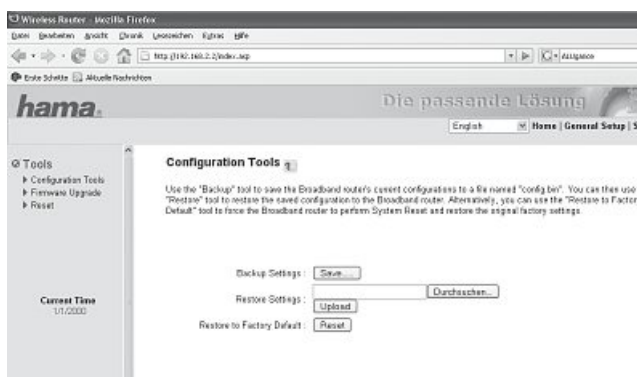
Wireless Router - Mozilla Firefox

Datei Bearbeiten Ansicht Chronik Lesezeichen Extras Hilfe

http://192.168.2.1/index.asp

Erste Schritte Aktuelle Nachrichten

hama.

Die passende Lösung

English Home | General Setup | S

Tools
▸ Configuration Tools
▸ Firmware Upgrade
▸ Reset

Current Time
1/1/2000

Configuration Tools

Use the "Backup" tool to save the Broadband router's current configurations to a file named "config.bin". You can then use "Restore" tool to restore the saved configuration to the Broadband router. Alternatively, you can use the "Restore to Factor Default" tool to force the Broadband router to perform System Reset and restore the original factory settings.

Backup Settings : Save...

Restore Settings : Durchsuchen... Upload

Restore to Factory Default : Reset